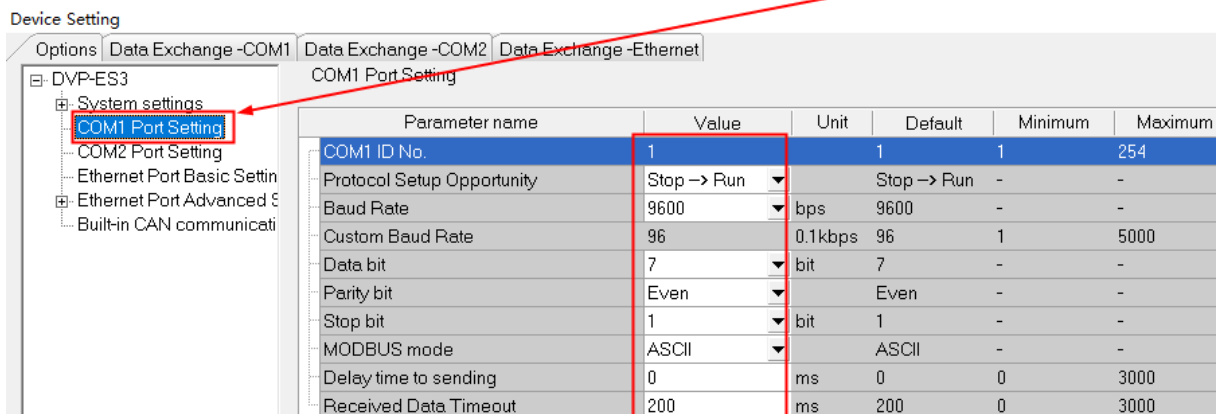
Device Setting

Options | Data Exchange -COM1 | Data Exchange -COM2 | Data Exchange -Ethernet

DVP-ES3
System settings
COM1 Port Setting
COM2 Port Setting
Ethernet Port Basic Settin
Ethernet Port Advanced S
Built-in CAN communicati

COM1 Port Setting

| Parameter name | Value | Unit | Default | Minimum | Maximum |
|---|---|---|---|---|---|
| COM1 ID No. | 1 | | 1 | 1 | 254 |
| Protocol Setup Opportunity | Stop --> Run | | Stop --> Run | - | - |
| Baud Rate | 9600 | bps | 9600 | - | - |
| Custom Baud Rate | 96 | 0.1kbps | 96 | 1 | 5000 |
| Data bit | 7 | bit | 7 | - | - |
| Parity bit | Even | | Even | - | - |
| Stop bit | 1 | bit | 1 | - | - |
| MODBUS mode | ASCII | | ASCII | - | - |
| Delay time to sending | 0 | ms | 0 | 0 | 3000 |
| Received Data Timeout | 200 | ms | 200 | 0 | 3000 |